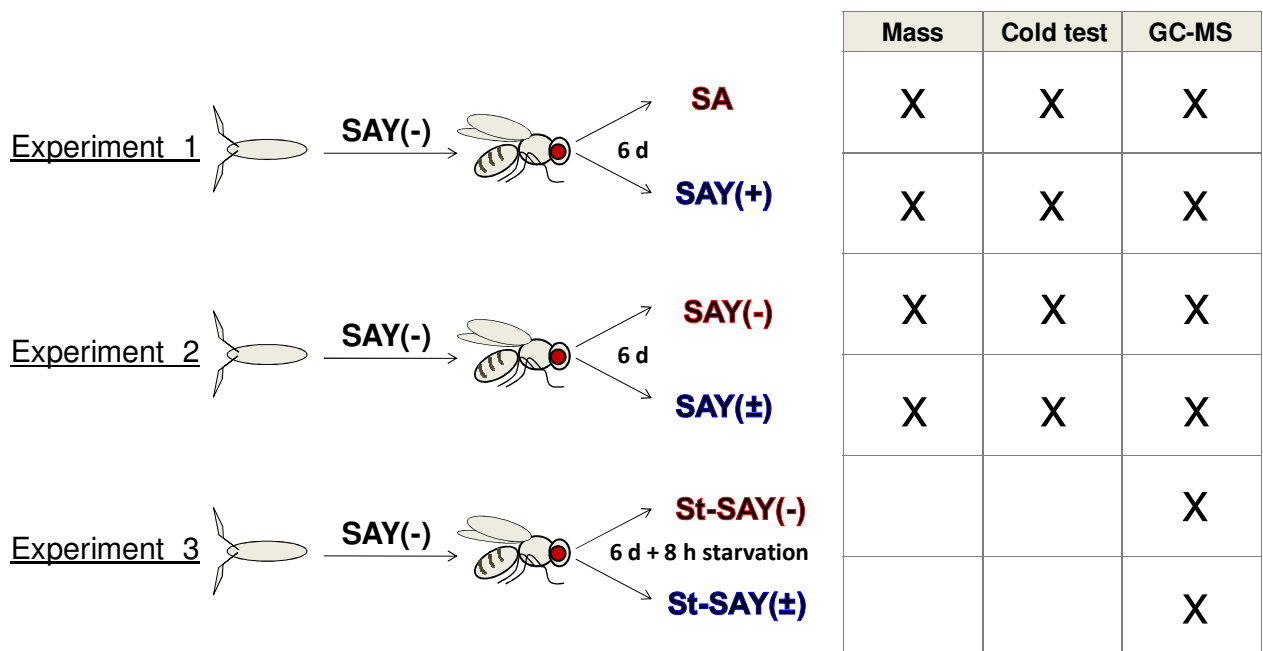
Experiment 1 SAY(-) 6 d SA SAY(+)

Experiment 2 SAY(-) 6 d SAY(-) SAY(±)

Experiment 3 SAY(-) 6 d + 8 h starvation St-SAY(-) St-SAY(±)

| Mass | Cold test | GC-MS |
|---|---|---|
| X | X | X |
| X | X | X |
| X | X | X |
| X | X | X |
| | | X |
| | | X |